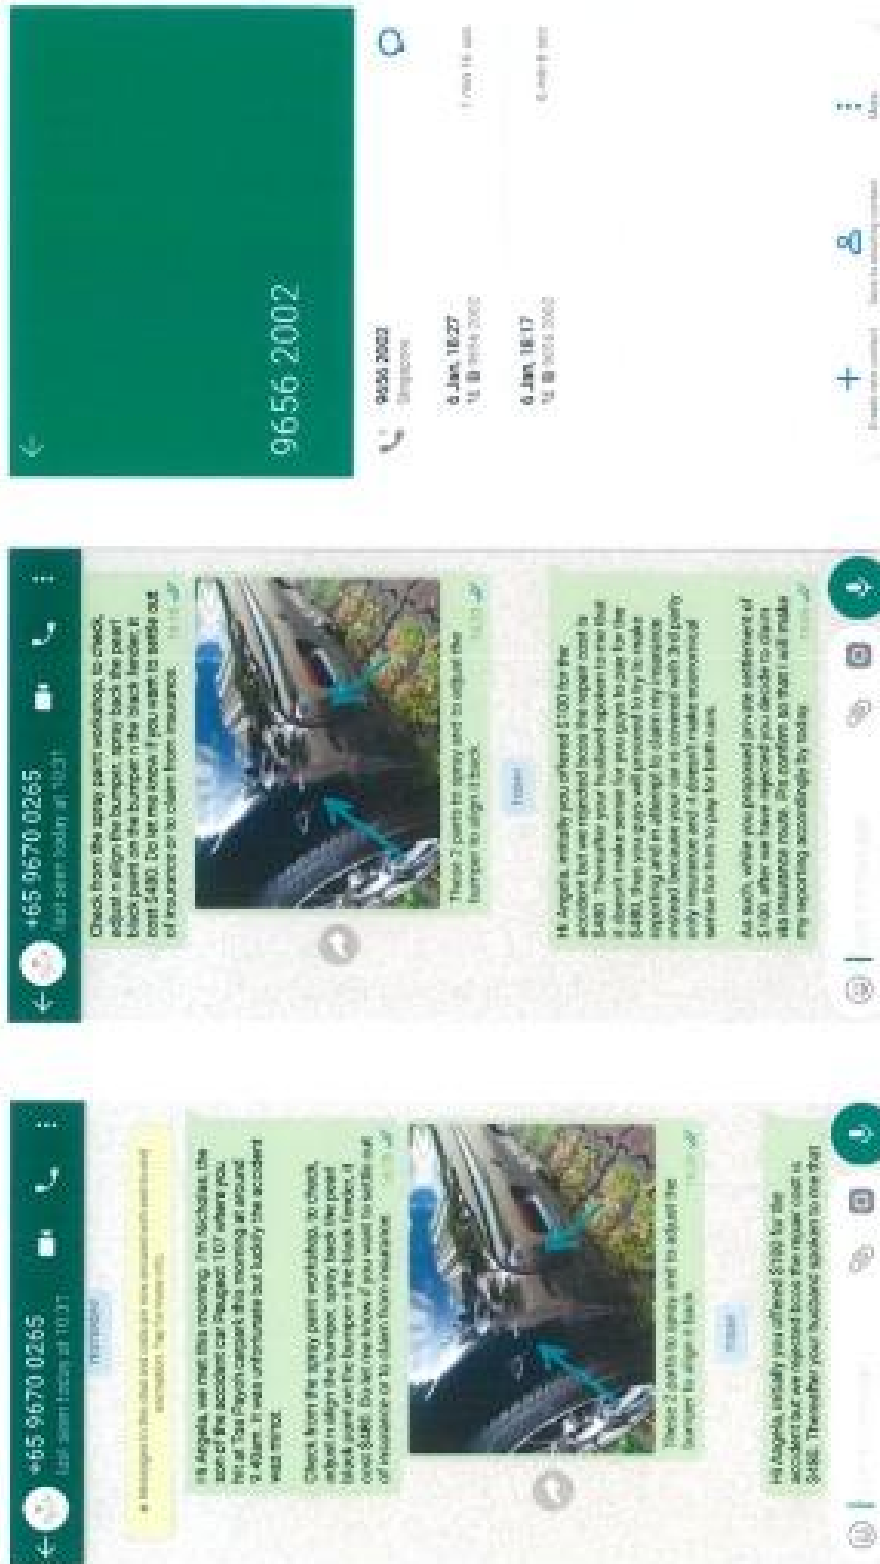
+65 9670 0265
Last seen today at 10:31

Yesterday

Messages to this chat and calls are now secured with end-to-end encryption. Tap for more info.

Hi Angela, we met this morning. I'm Nicholas, the son of the accident car Peugeot 107 where you hit at Toa Payoh carpark this morning at around 9.40am. It was unfortunate but luckily the accident was minor.

Check from the spray paint workshop, to check, adjust n align the bumper, spray back the pearl black paint on the bumper n the black fender, it cost $480. Do let me know if you want to settle out of insurance or to claim from insurance.

These 2 parts to spray and to adjust the bumper to align it back.

Today

Hi Angela, initially you offered $100 for the accident but we rejected since the repair cost is $480. Thereafter your husband spoken to me that

+65 9670 0265
Last seen today at 10:31

Check from the spray paint workshop, to check, adjust n align the bumper, spray back the pearl black paint on the bumper n the black fender, it cost $480. Do let me know if you want to settle out of insurance or to claim from insurance.

These 2 parts to spray and to adjust the bumper to align it back.

Today

Hi Angela, initially you offered $100 for the accident but we rejected since the repair cost is $480. Thereafter your husband spoken to me that it doesn't make sense for you guys to pay for the $480, then you guys will proceed to try to make reporting and in attempt to claim my insurance instead because you car is covered with 3rd party only insurance and it doesn't make economical sense for him to pay for both cars.

As such, when you proposed private settlement of $100 after we have rejected you decide to claim via insurance route, this confirms so that I will make my reporting accordingly by today.

9656 2002

9656 2002
Singapore

6 Jan, 16:27
9656 2002
1 min 14 sec

6 Jan, 16:17
9656 2002
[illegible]